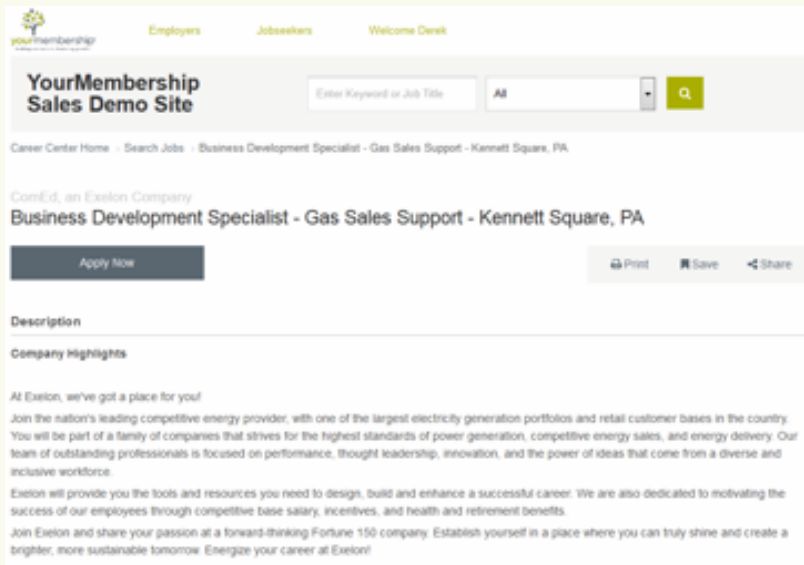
yourmembership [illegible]

Employers Jobseekers Welcome Derek

YourMembership Sales Demo Site

Enter Keyword or Job Title

All

Career Center Home › Search Jobs › Business Development Specialist - Gas Sales Support - Kennett Square, PA

ComEd, an Exelon Company

Business Development Specialist - Gas Sales Support - Kennett Square, PA

Apply Now

Print Save Share

Description

Company Highlights

At Exelon, we've got a place for you!

Join the nation's leading competitive energy provider, with one of the largest electricity generation portfolios and retail customer bases in the country. You will be part of a family of companies that strives for the highest standards of power generation, competitive energy sales, and energy delivery. Our team of outstanding professionals is focused on performance, thought leadership, innovation, and the power of ideas that come from a diverse and inclusive workforce.

Exelon will provide you the tools and resources you need to design, build and enhance a successful career. We are also dedicated to motivating the success of our employees through competitive base salary, incentives, and health and retirement benefits.

Join Exelon and share your passion at a forward-thinking Fortune 150 company. Establish yourself in a place where you can truly shine and create a brighter, more sustainable tomorrow. Energize your career at Exelon!